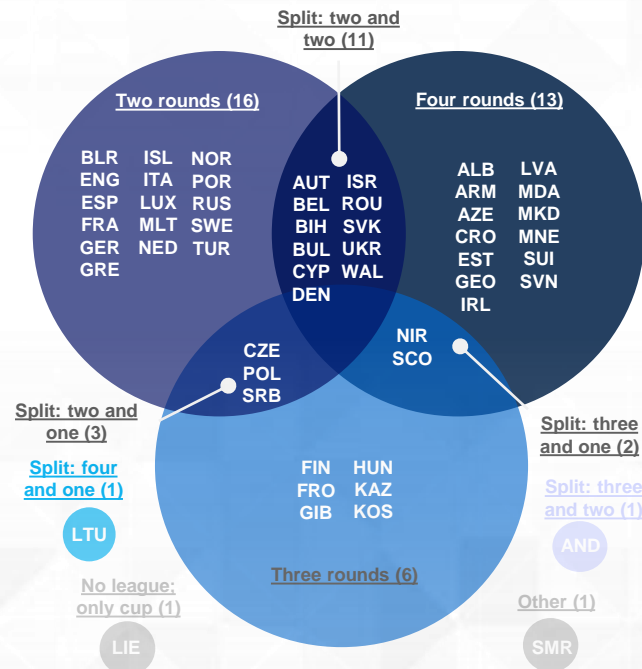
Split: two and two (11)

Two rounds (16)

BLR ISL NOR
ENG ITA POR
ESP LUX RUS
FRA MLT SWE
GER NED TUR
GRE

Four rounds (13)

ALB LVA
ARM MDA
AZE MKD
CRO MNE
EST SUI
GEO SVN
IRL

AUT ISR
BEL ROU
BIH SVK
BUL UKR
CYP WAL
DEN

CZE
POL
SRB

NIR
SCO

Split: two and one (3)

Split: three and one (2)

Split: four and one (1)

LTU

Split: three and two (1)

AND

FIN HUN
FRO KAZ
GIB KOS

Three rounds (6)

No league: only cup (1)

LIE

Other (1)

SMR